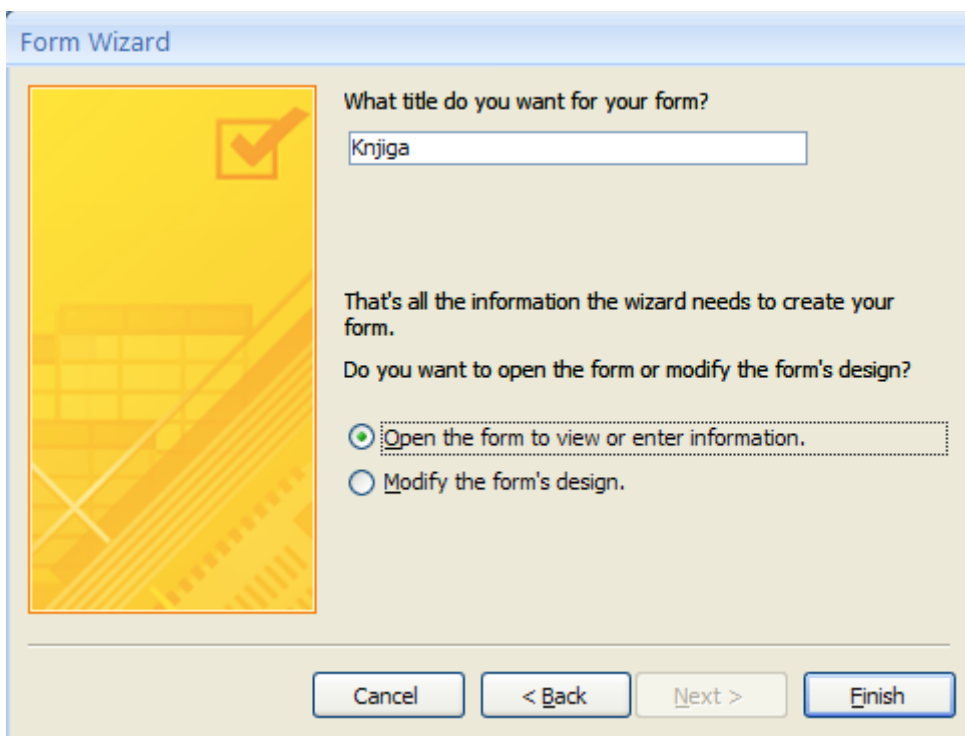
Form Wizard

What title do you want for your form?

Knjiga

That's all the information the wizard needs to create your form.

Do you want to open the form or modify the form's design?

Open the form to view or enter information.

Modify the form's design.

Cancel

< Back

Next >

Finish